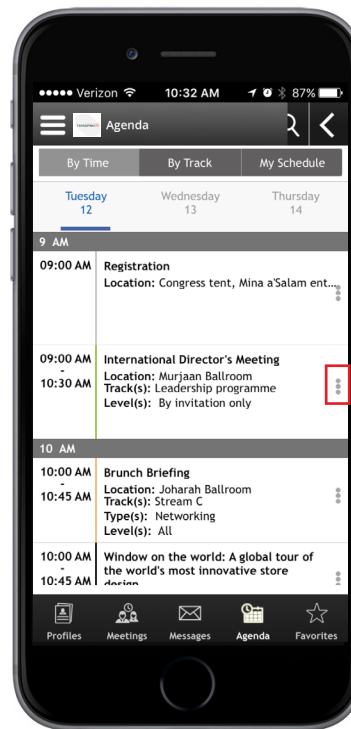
●●●●● Verizon 10:32 AM 87%

Agenda

By Time | By Track | My Schedule

Tuesday 12 | Wednesday 13 | Thursday 14

9 AM

09:00 AM Registration
Location: Congress tent, Mina a'Salam ent...

09:00 AM - 10:30 AM International Director's Meeting
Location: Murjaan Ballroom
Track(s): Leadership programme
Level(s): By invitation only

10 AM

10:00 AM - 10:45 AM Brunch Briefing
Location: Joharah Ballroom
Track(s): Stream C
Type(s): Networking
Level(s): All

10:00 AM - 10:45 AM Window on the world: A global tour of the world's most innovative store design

Profiles | Meetings | Messages | Agenda | Favorites